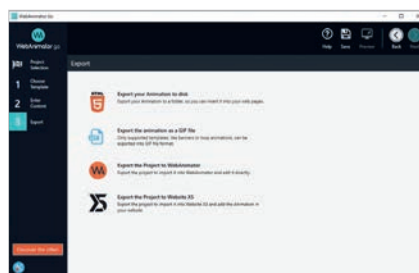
WebAnimator Go

WebAnimator go

Project Selection

1 Choose Template

2 Enter Content

3 Export

Discover the offer

Help Save Preview Back

Export

HTML 5

Export your Animation to disk
Export your Animation to a folder, so you can insert it into your web pages.

GIF

Export the animation as a GIF file
Only supported templates, like banners or loop animations, can be exported into GIF file format.

Export the Project to WebAnimator
Export the project to import it into WebAnimator and edit it directly.

Export the Project to Website X5
Export the project to import it into Website X5 and add the Animation in your website.